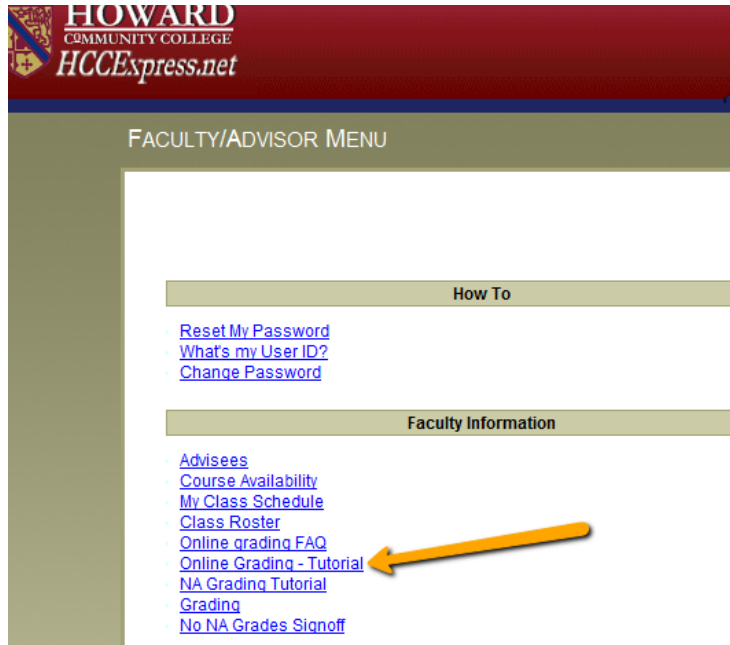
HOWARD
COMMUNITY COLLEGE
HCCExpress.net

FACULTY/ADVISOR MENU

How To

Reset My Password
What's my User ID?
Change Password

Faculty Information

Advisees
Course Availability
My Class Schedule
Class Roster
Online grading FAQ
Online Grading - Tutorial
NA Grading Tutorial
Grading
No NA Grades Signoff